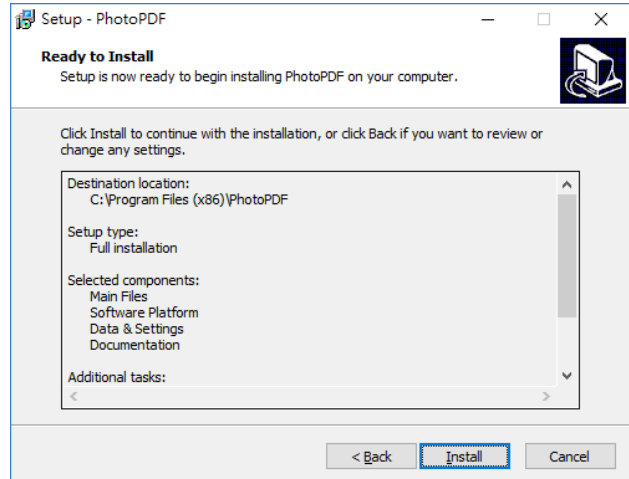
Setup - PhotoPDF

Ready to Install
Setup is now ready to begin installing PhotoPDF on your computer.

Click Install to continue with the installation, or click Back if you want to review or change any settings.

Destination location:
C:\Program Files (x86)\PhotoPDF

Setup type:
Full installation

Selected components:
Main Files
Software Platform
Data & Settings
Documentation

Additional tasks:

< Back
Install
Cancel